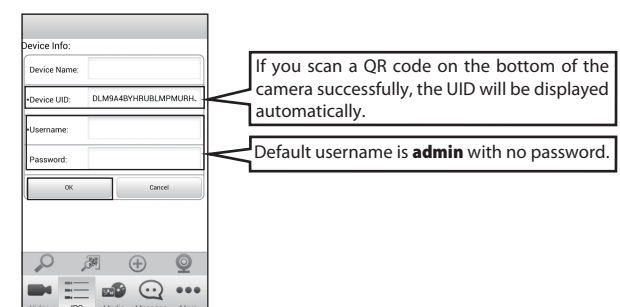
Device Info:

Device Name:

•Device UID: DLM9A4BYHRUBLMPMURH,

•Username:

Password:

OK

Cancel

If you scan a QR code on the bottom of the camera successfully, the UID will be displayed automatically.

Default username is **admin** with no password.